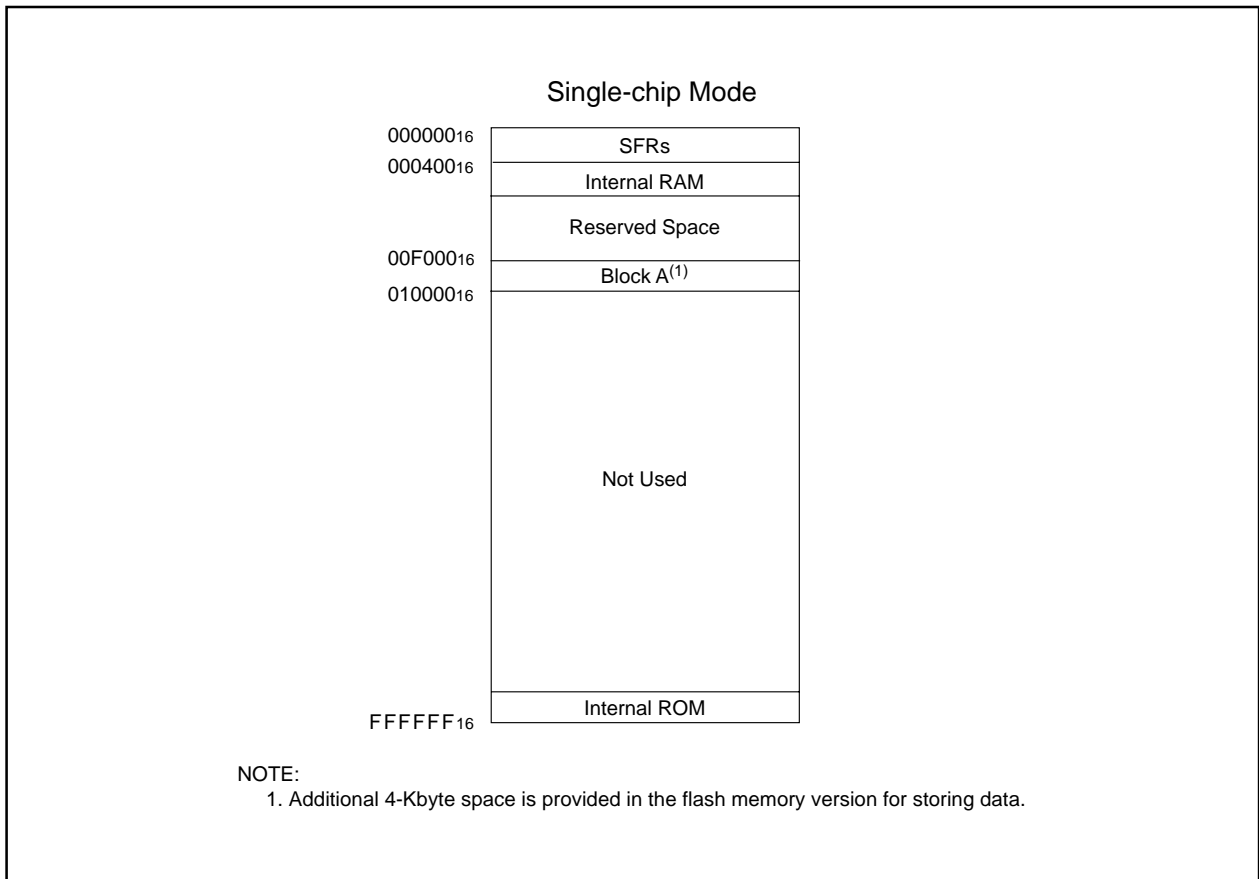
Single-chip Mode

$00000_{16}$
SFRs
$00400_{16}$
Internal RAM
Reserved Space
$00F000_{16}$
Block A$^{(1)}$
$01000_{16}$
Not Used
Internal ROM
$FFFFFF_{16}$

NOTE:
1. Additional 4-Kbyte space is provided in the flash memory version for storing data.